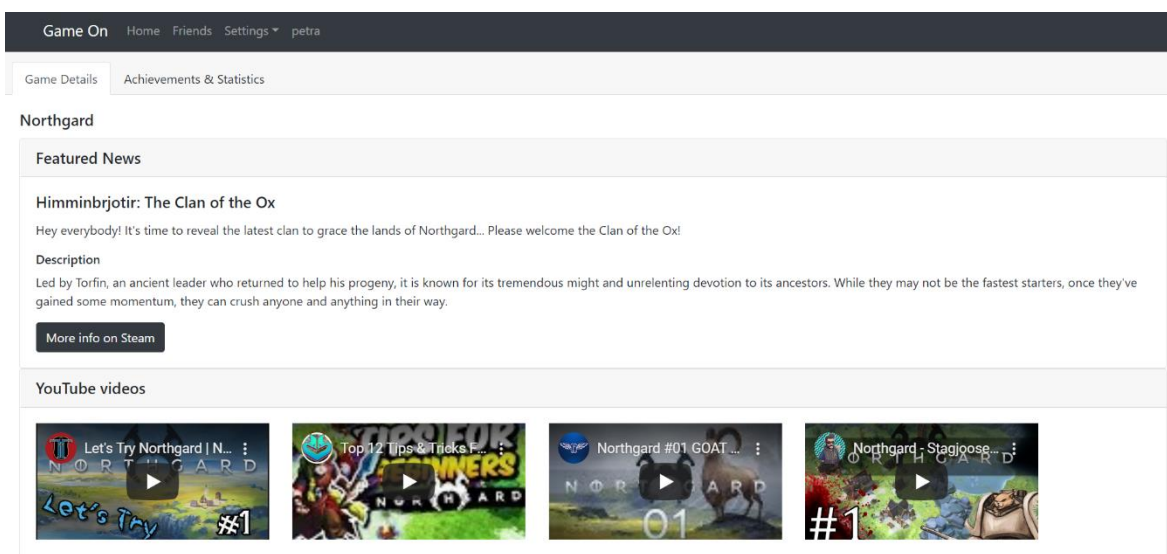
Game On Home Friends Settings ▾ petra

Game Details Achievements & Statistics

Northgard

Featured News

Himminbrjotir: The Clan of the Ox

Hey everybody! It's time to reveal the latest clan to grace the lands of Northgard... Please welcome the Clan of the Ox!

Description

Led by Torfin, an ancient leader who returned to help his progeny, it is known for its tremendous might and unrelenting devotion to its ancestors. While they may not be the fastest starters, once they've gained some momentum, they can crush anyone and anything in their way.

More info on Steam

YouTube videos

Let's Try Northgard | N...
NORTHGARD
Let's Try
#1

Top 12 Tips & Tricks F...
TIPS FOR BEGINNERS
NORTHGARD

Northgard #01 GOAT ...
NORTHGARD
01

Northgard - Stagjoose...
NORTHGARD
#1